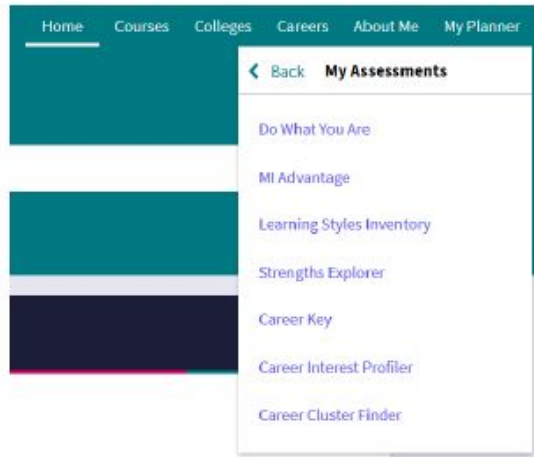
Home Courses Colleges Careers About Me My Planner

Back My Assessments

Do What You Are

MI Advantage

Learning Styles Inventory

Strengths Explorer

Career Key

Career Interest Profiler

Career Cluster Finder